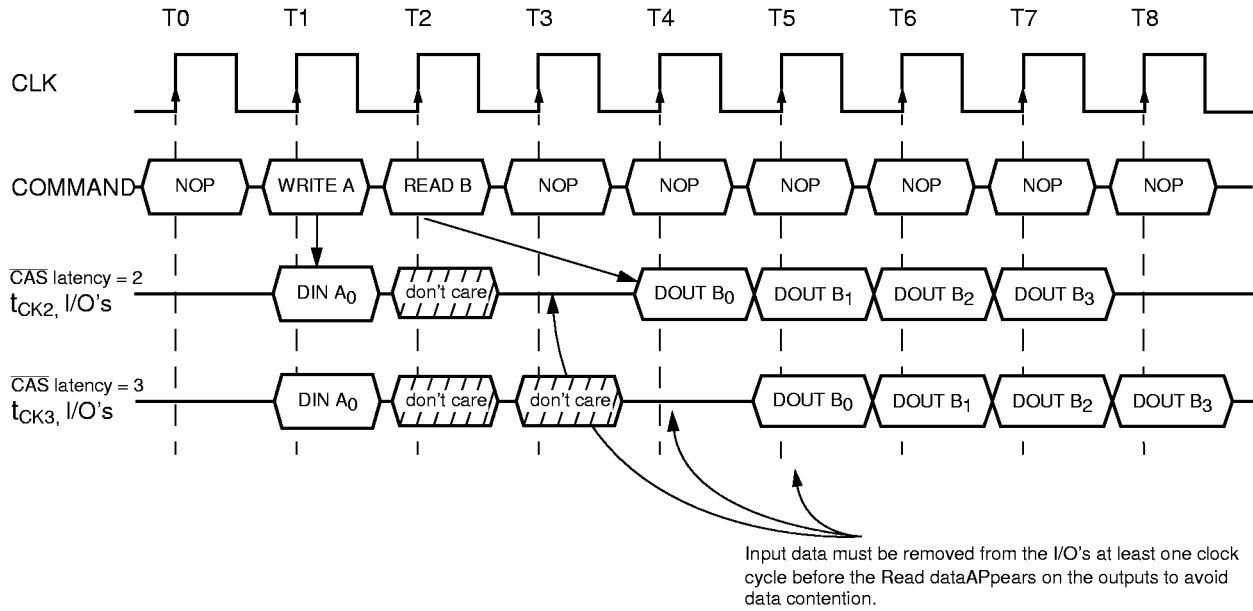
T0 T1 T2 T3 T4 T5 T6 T7 T8

CLK

COMMAND NOP WRITE A READ B NOP NOP NOP NOP NOP NOP

$\overline{CAS}$ latency = 2
$t_{CK2}$, I/O's

DIN $A_0$ don't care DOUT $B_0$ DOUT $B_1$ DOUT $B_2$ DOUT $B_3$

$\overline{CAS}$ latency = 3
$t_{CK3}$, I/O's

DIN $A_0$ don't care don't care DOUT $B_0$ DOUT $B_1$ DOUT $B_2$ DOUT $B_3$

Input data must be removed from the I/O's at least one clock cycle before the Read dataAPpears on the outputs to avoid data contention.